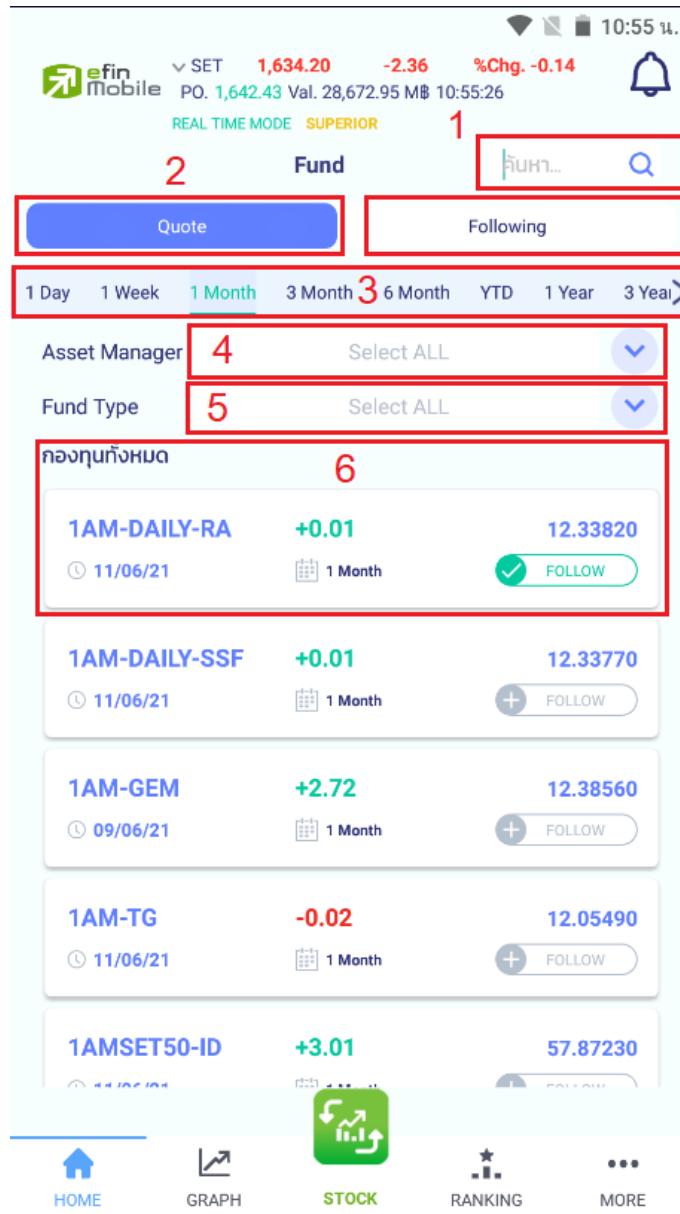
10:55 น.

efin Mobile

SET 1,634.20 -2.36 %Chg. -0.14

PO. 1,642.43 Val. 28,672.95 M฿ 10:55:26

REAL TIME MODE SUPERIOR

1

Fund

2

ค้นหา...

Quote

Following

1 Day 1 Week 1 Month 3 Month 3 6 Month YTD 1 Year 3 Year

Asset Manager 4 Select ALL

Fund Type 5 Select ALL

กองทุนทั้งหมด 6

1AM-DAILY-RA +0.01 12.33820
11/06/21 1 Month FOLLOW

1AM-DAILY-SSF +0.01 12.33770
11/06/21 1 Month FOLLOW

1AM-GEM +2.72 12.38560
09/06/21 1 Month FOLLOW

1AM-TG -0.02 12.05490
11/06/21 1 Month FOLLOW

1AMSET50-ID +3.01 57.87230
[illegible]

HOME GRAPH STOCK RANKING MORE